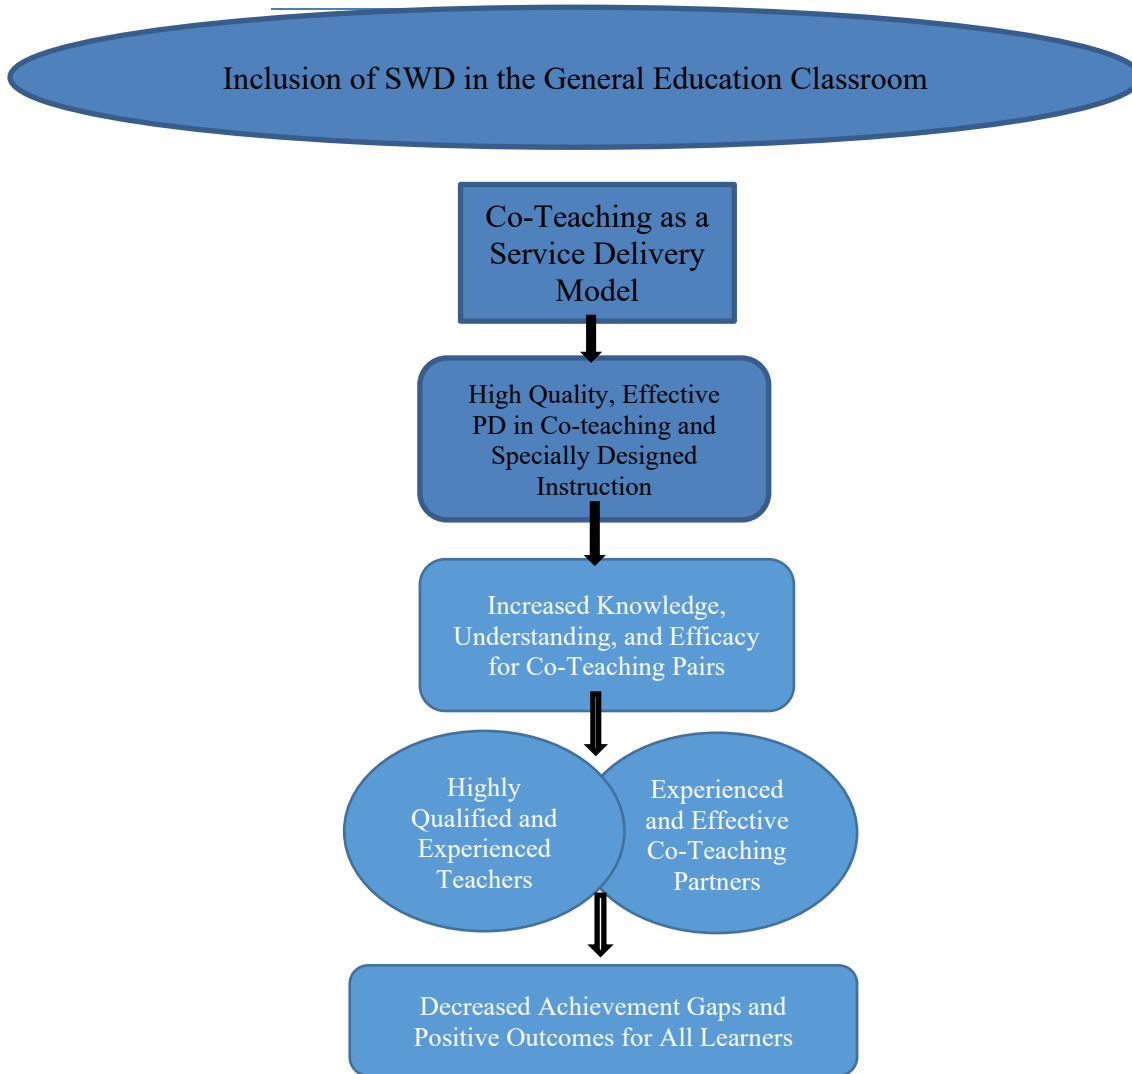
Inclusion of SWD in the General Education Classroom

Co-Teaching as a Service Delivery Model

High Quality, Effective PD in Co-teaching and Specially Designed Instruction

Increased Knowledge, Understanding, and Efficacy for Co-Teaching Pairs

Highly Qualified and Experienced Teachers

Experienced and Effective Co-Teaching Partners

Decreased Achievement Gaps and Positive Outcomes for All Learners